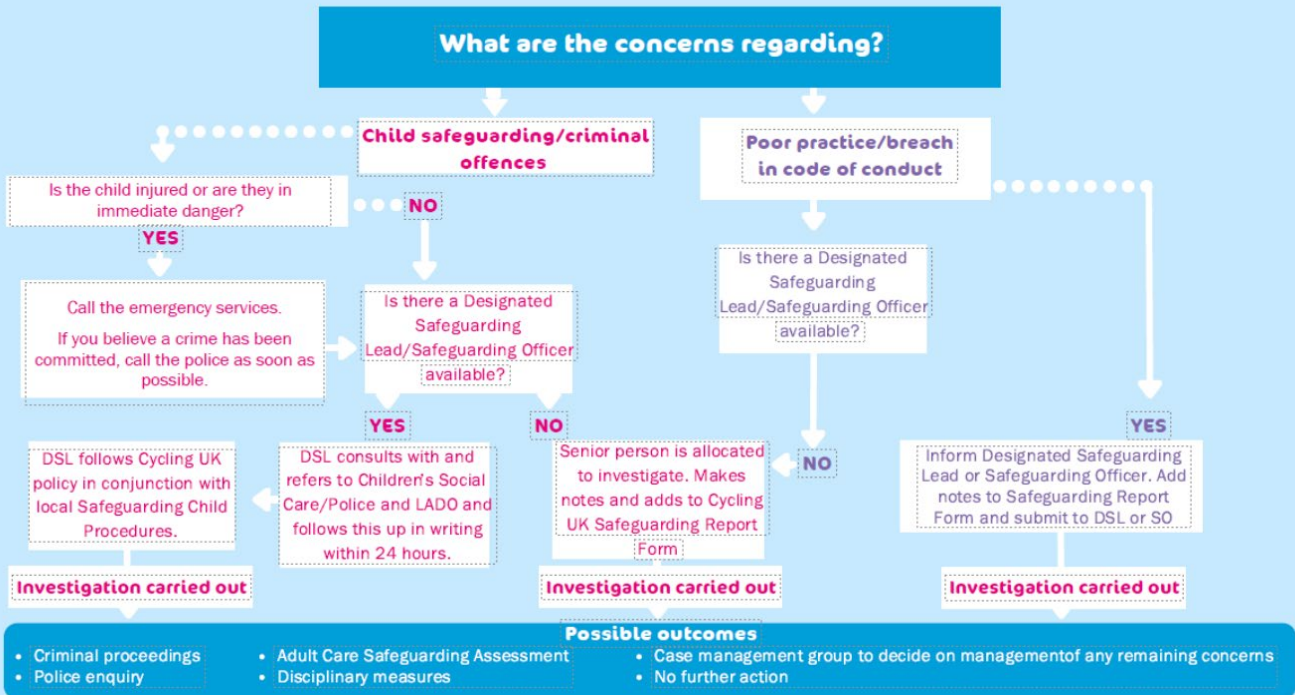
What are the concerns regarding?

Child safeguarding/criminal offences

Poor practice/breach in code of conduct

Is the child injured or are they in immediate danger?

NO

YES

Call the emergency services.

If you believe a crime has been committed, call the police as soon as possible.

Is there a Designated Safeguarding Lead/Safeguarding Officer available?

Is there a Designated Safeguarding Lead/Safeguarding Officer available?

YES

NO

DSL follows Cycling UK policy in conjunction with local Safeguarding Child Procedures.

DSL consults with and refers to Children's Social Care/Police and LADO and follows this up in writing within 24 hours.

Senior person is allocated to investigate. Makes notes and adds to Cycling UK Safeguarding Report Form

NO

YES

Inform Designated Safeguarding Lead or Safeguarding Officer. Add notes to Safeguarding Report Form and submit to DSL or SO

Investigation carried out

Investigation carried out

Investigation carried out

Possible outcomes

• Criminal proceedings
• Police enquiry

• Adult Care Safeguarding Assessment
• Disciplinary measures

• Case management group to decide on managementof any remaining concerns
• No further action